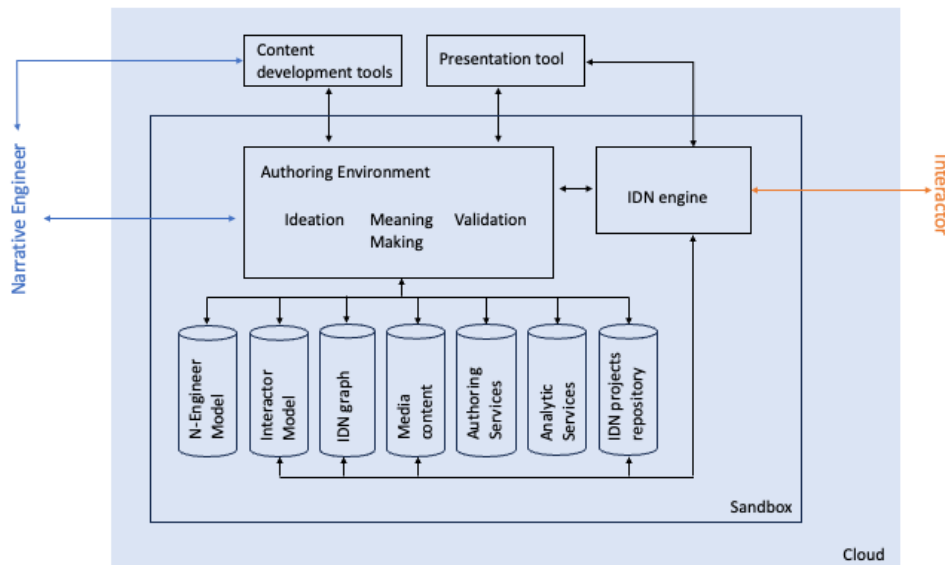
Narrative Engineer

Content development tools

Presentation tool

Authoring Environment

Ideation

Meaning Making

Validation

IDN engine

Interactor

N-Engineer Model

Interactor Model

IDN graph

Media content

Authoring Services

Analytic Services

IDN projects repository

Sandbox

Cloud